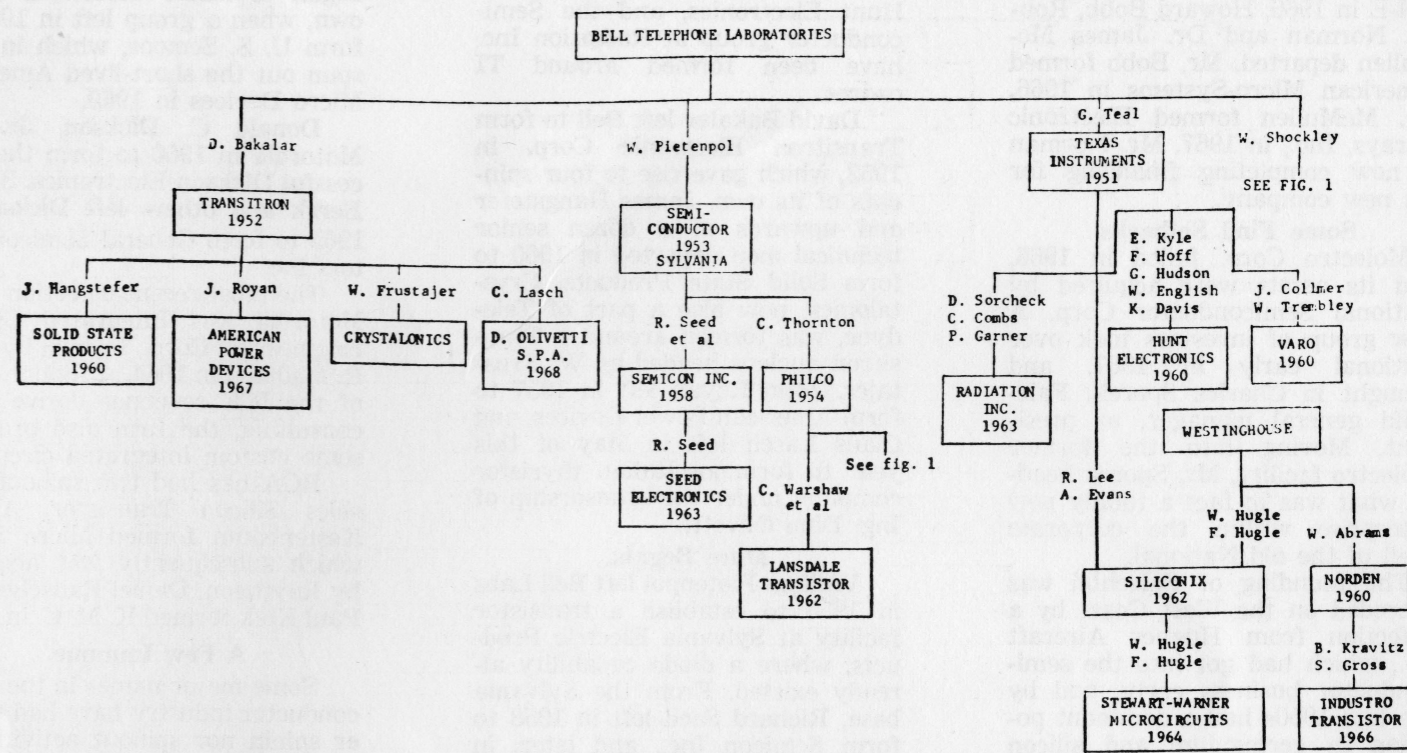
BELL TELEPHONE LABORATORIES

D. Bakalar

TRANSITRON 1952

J. Hangstefer

SOLID STATE PRODUCTS 1960

J. Royan

AMERICAN POWER DEVICES 1967

W. Frustajer

CRYSTALONICS

C. Lasch

D. OLIVETTI S.P.A. 1968

W. Pietenpol

SEMI-CONDUCTOR 1953 SYLVANIA

R. Seed et al

C. Thornton

SEMICON INC. 1958

PHILCO 1954

R. Seed

SEED ELECTRONICS 1963

See fig. 1

C. Warshaw et al

LANSDALE TRANSISTOR 1962

G. Teal

TEXAS INSTRUMENTS 1951

W. Shockley

SEE FIG. 1

E. Kyle
F. Hoff
G. Hudson
W. English
K. Davis

J. Collmer
W. Trembley

D. Sorcheck
C. Combs
P. Garner

HUNT ELECTRONICS 1960

VARO 1960

RADIATION INC. 1963

WESTINGHOUSE

R. Lee
A. Evans

W. Hugle
F. Hugle

W. Abrams

SILICONIX 1962

NORDEN 1960

W. Hugle
F. Hugle

B. Kravitz
S. Gross

STEWART-WARNER MICROCIRCUITS 1964

INDUSTRO TRANSISTOR 1966